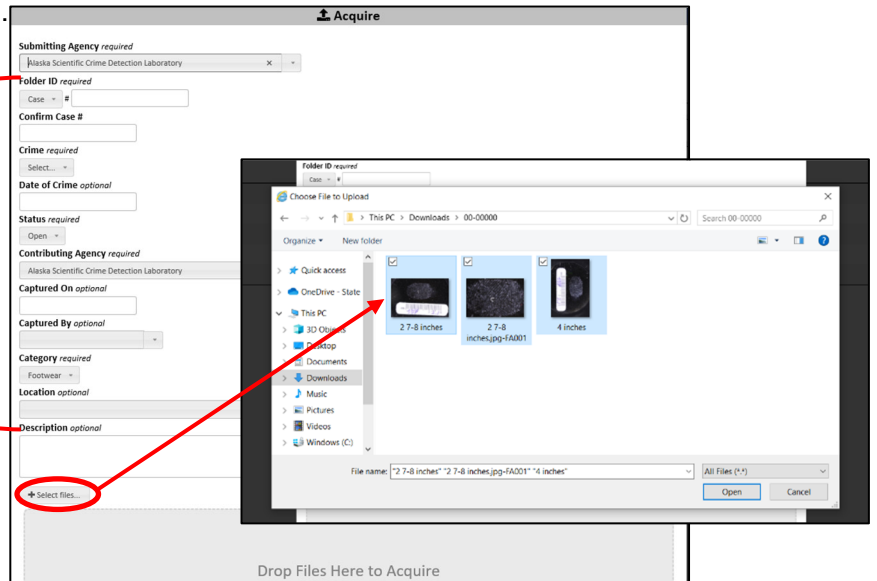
Acquire

Submitting Agency required
Alaska Scientific Crime Detection Laboratory
Folder ID required
Case #
Confirm Case #
Crime required
Select...
Date of Crime optional
Status required
Open
Contributing Agency required
Alaska Scientific Crime Detection Laboratory
Captured On optional
Captured By optional
Category required
Footwear
Location optional
Description optional
Select files...

Drop Files Here to Acquire

Folder ID required
Case

Choose File to Upload
This PC > Downloads > 00-00000
Search 00-00000
Organize New folder
Quick access
OneDrive - State
This PC
3D Objects
Desktop
Documents
Downloads
Music
Pictures
Videos
Windows (C:)
2 7-8 inches
2 7-8 inches.jpg-FA001
4 inches
File name: "2 7-8 inches" "2 7-8 inches.jpg-FA001" "4 inches"
All Files (*.*)
Open
Cancel